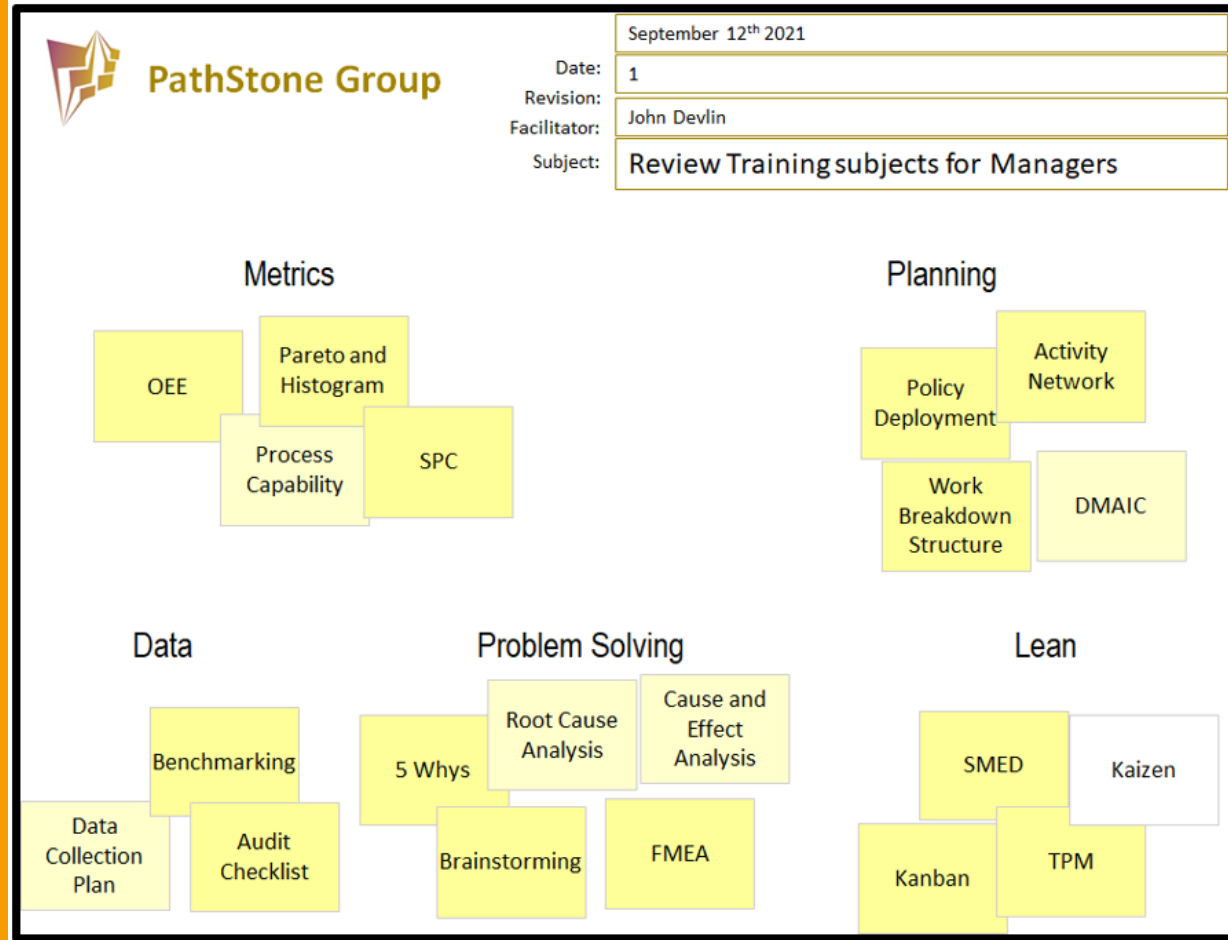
PathStone Group

Date: September 12$^{th}$ 2021
Revision: 1
Facilitator: John Devlin
Subject: Review Training subjects for Managers

Metrics

OEE

Pareto and Histogram

Process Capability

SPC

Planning

Policy Deployment

Activity Network

Work Breakdown Structure

DMAIC

Data

Benchmarking

Data Collection Plan

Audit Checklist

Problem Solving

5 Whys

Root Cause Analysis

Cause and Effect Analysis

Brainstorming

FMEA

Lean

SMED

Kaizen

Kanban

TPM